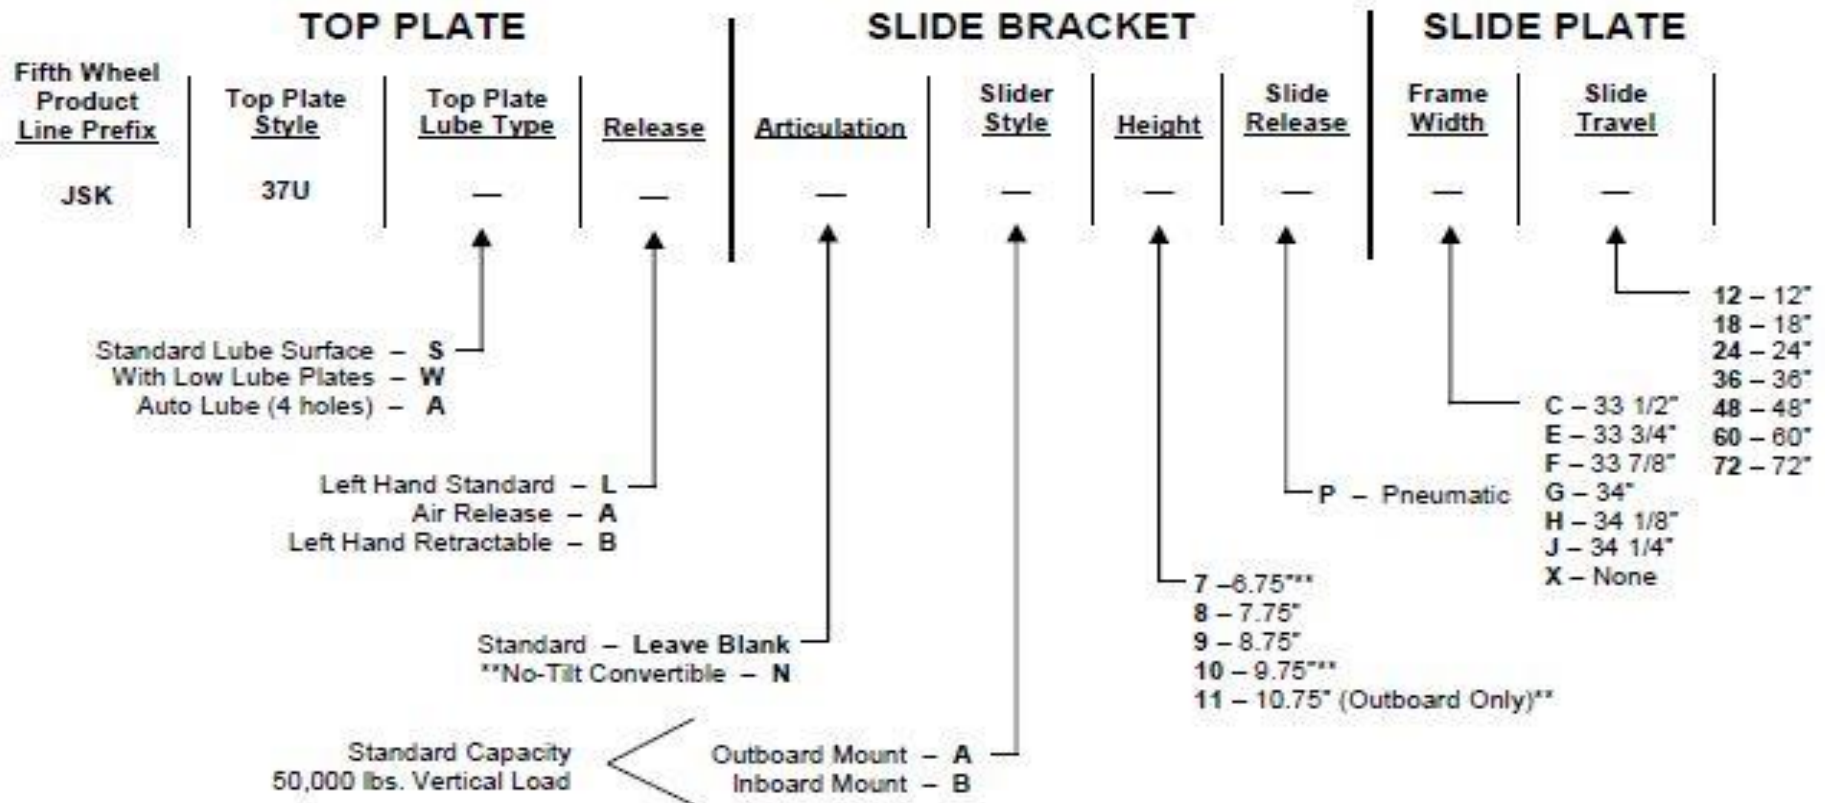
TOP PLATE

SLIDE BRACKET

SLIDE PLATE

| Fifth Wheel Product Line Prefix | Top Plate Style | Top Plate Lube Type | Release | Articulation | Slider Style | Height | Slide Release | Frame Width | Slide Travel |
|---|---|---|---|---|---|---|---|---|---|
| JSK | 37U | — | — | — | — | — | — | — | — |

Standard Lube Surface – S
With Low Lube Plates – W
Auto Lube (4 holes) – A

Left Hand Standard – L
Air Release – A
Left Hand Retractable – B

Standard – Leave Blank
**No-Tilt Convertible – N

Standard Capacity
50,000 lbs. Vertical Load

Outboard Mount – A
Inboard Mount – B

7 –6.75"**
8 – 7.75"
9 – 8.75"
10 – 9.75"**
11 – 10.75" (Outboard Only)**

P – Pneumatic

C – 33 1/2"
E – 33 3/4"
F – 33 7/8"
G – 34"
H – 34 1/8"
J – 34 1/4"
X – None

12 – 12"
18 – 18"
24 – 24"
36 – 36"
48 – 48"
60 – 60"
72 – 72"